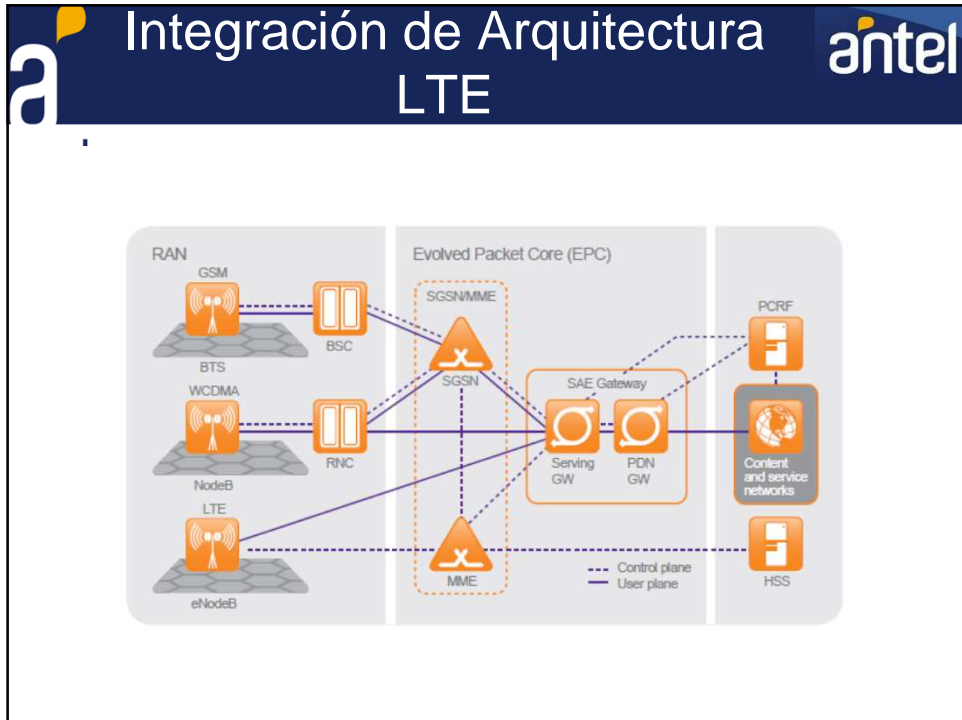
Integración de Arquitectura LTE

antel

RAN

GSM

BSC

BTS

WCDMA

RNC

NodeB

LTE

eNodeB

Evolved Packet Core (EPC)

SGSN/MME

SGSN

MME

SAE Gateway

Serving GW

PDN GW

PCRF

Content and service networks

HSS

Control plane

User plane